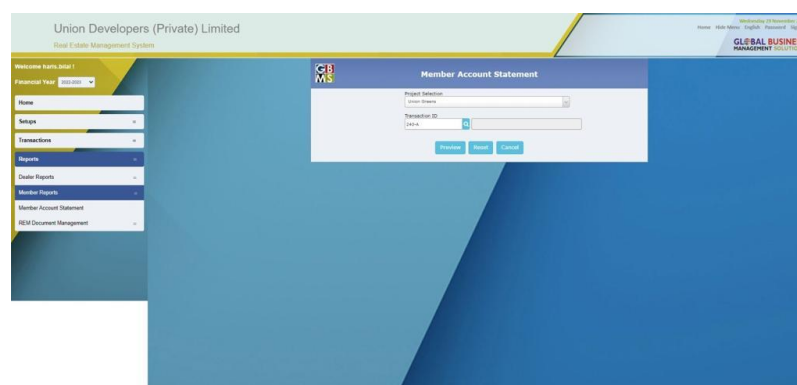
Union Developers (Private) Limited
Real Estate Management System

Wednesday 15 November
Home Hide Menu English Password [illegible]

GLOBAL BUSINE
MANAGEMENT SOLUTIO

Welcome haris.bilal !
Financial Year 2022-2023

Home
Setups
Transactions
Reports
Dealer Reports
Member Reports
Member Account Statement
REM Document Management

GBMS

Member Account Statement

Project Selection
Union Streets

Transaction ID
240-A

Preview Reset Cancel